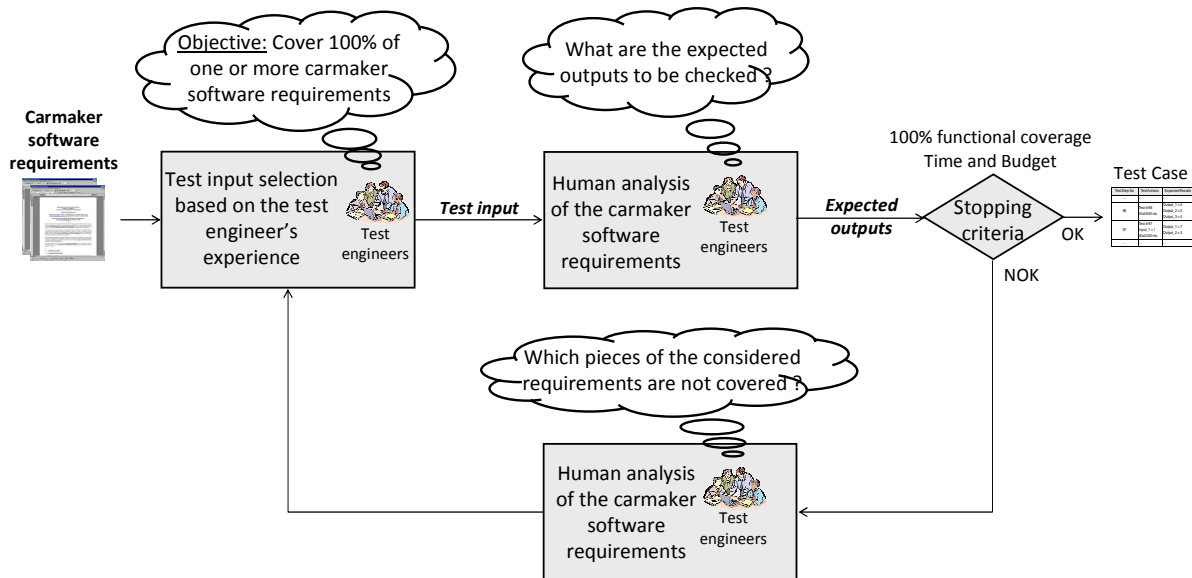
Objective: Cover 100% of one or more carmaker software requirements

What are the expected outputs to be checked ?

Carmaker software requirements

Test input selection based on the test engineer's experience

Test engineers

Test input

Human analysis of the carmaker software requirements

Test engineers

Expected outputs

100% functional coverage
Time and Budget

Stopping criteria

OK

Test Case

NOK

Which pieces of the considered requirements are not covered ?

Human analysis of the carmaker software requirements

Test engineers